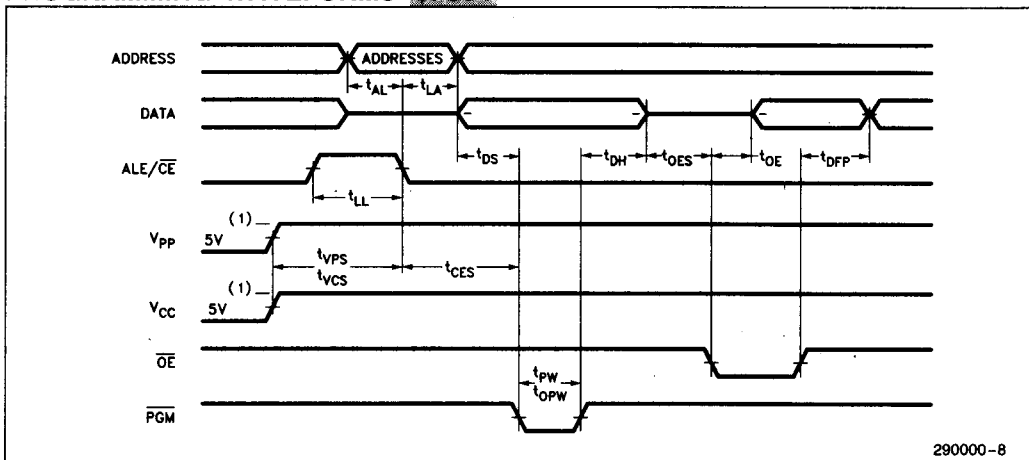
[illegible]

ADDRESS
ADDRESSES
$t_{AL}$
$t_{LA}$
DATA
ALE/$\overline{CE}$
$t_{DS}$
$t_{DH}$
$t_{OES}$
$t_{OE}$
$t_{DFP}$
$t_{LL}$
(1)
$V_{PP}$
5V
$t_{VPS}$
$t_{VCS}$
$t_{CES}$
(1)
$V_{CC}$
5V
$\overline{OE}$
$t_{PW}$
$t_{OPW}$
$\overline{PGM}$

290000-8